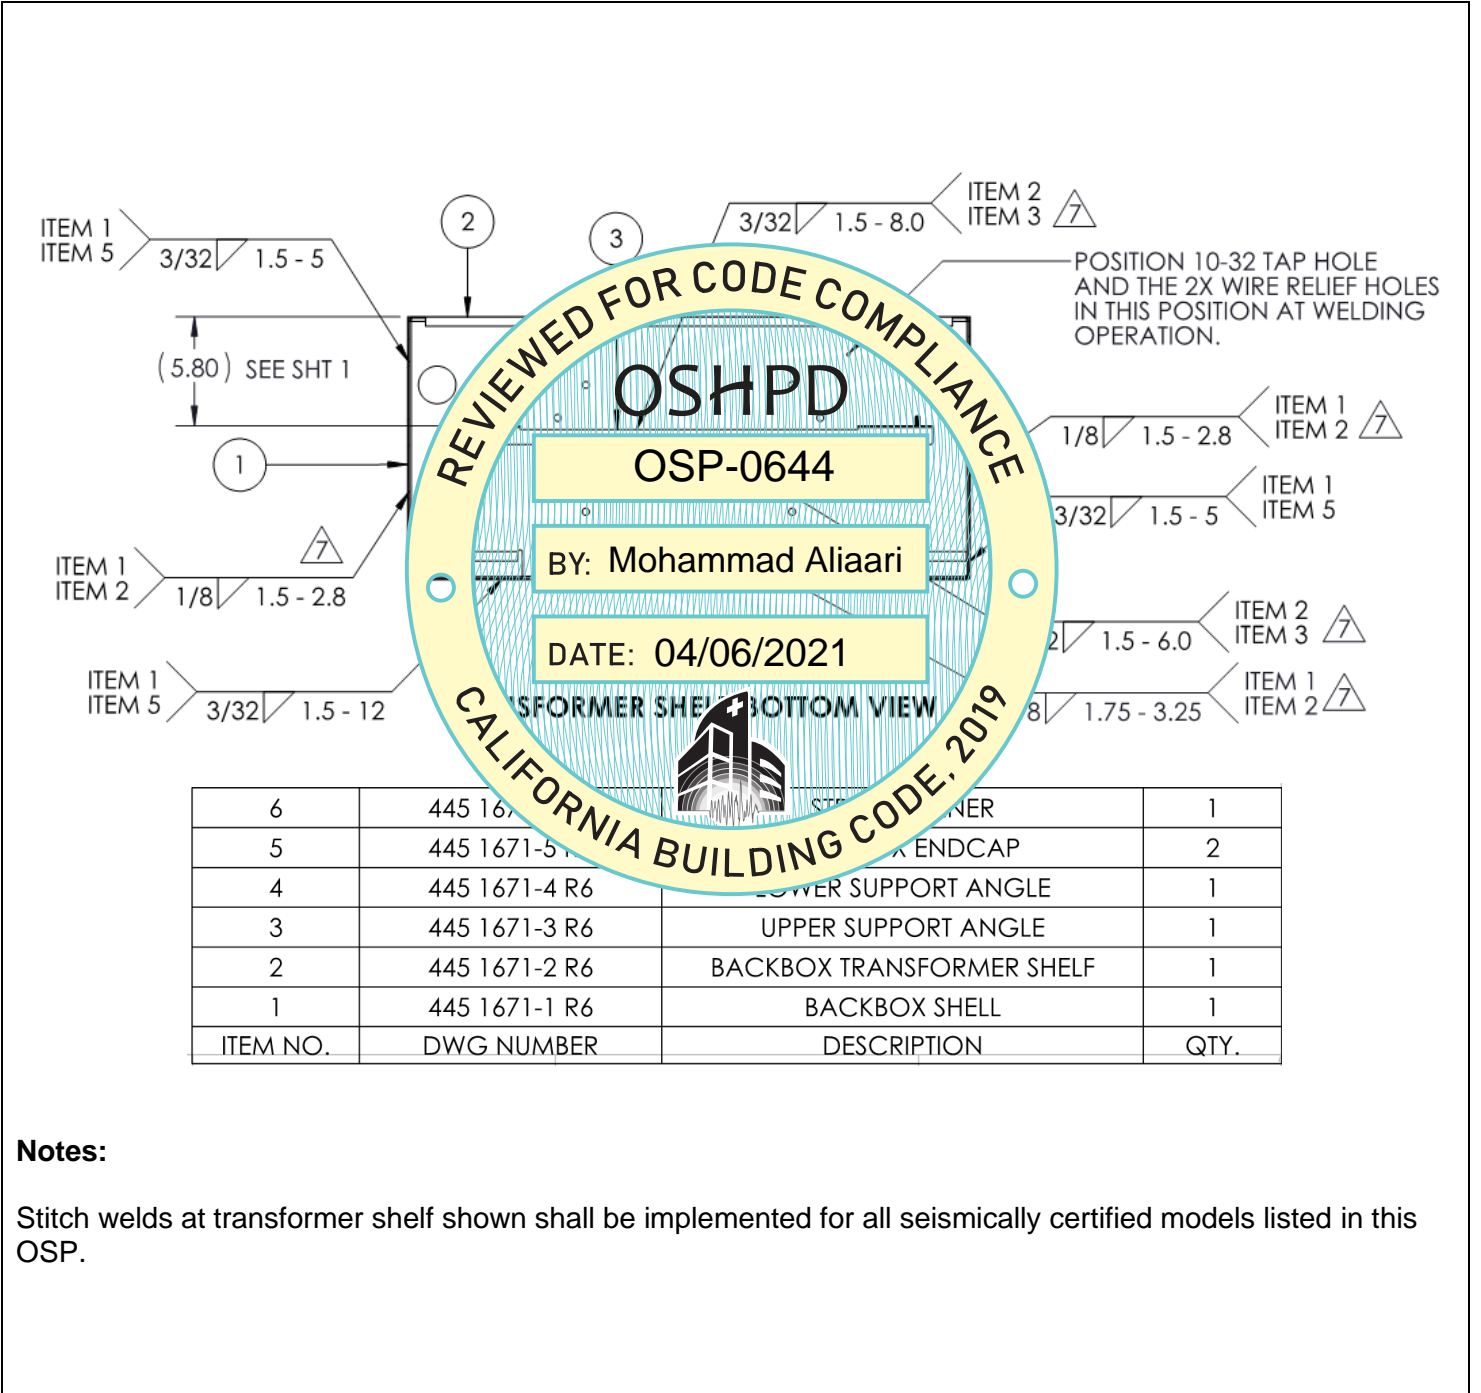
ITEM 1
ITEM 5
3/32 1.5 - 5

2

3

3/32 1.5 - 8.0
ITEM 2
ITEM 3
7

POSITION 10-32 TAP HOLE AND THE 2X WIRE RELIEF HOLES IN THIS POSITION AT WELDING OPERATION.

(5.80) SEE SHT 1

1

ITEM 1
ITEM 2
7
1/8 1.5 - 2.8

ITEM 1
ITEM 5
3/32 1.5 - 12

1/8 1.5 - 2.8
ITEM 1
ITEM 2
7

3/32 1.5 - 5
ITEM 1
ITEM 5

2 1.5 - 6.0
ITEM 2
ITEM 3
7

8 1.75 - 3.25
ITEM 1
ITEM 2
7

REVIEWED FOR CODE COMPLIANCE
OSHPD
OSP-0644
BY: Mohammad Aliaari
DATE: 04/06/2021
CALIFORNIA BUILDING CODE, 2019

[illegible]SFORMER SHE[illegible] BOTTOM VIEW

| 6 | 445 16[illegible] | ST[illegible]NER | 1 |
|---|---|---|---|
| 5 | 445 1671-5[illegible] | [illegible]X ENDCAP | 2 |
| 4 | 445 1671-4 R6 | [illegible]WER SUPPORT ANGLE | 1 |
| 3 | 445 1671-3 R6 | UPPER SUPPORT ANGLE | 1 |
| 2 | 445 1671-2 R6 | BACKBOX TRANSFORMER SHELF | 1 |
| 1 | 445 1671-1 R6 | BACKBOX SHELL | 1 |
| ITEM NO. | DWG NUMBER | DESCRIPTION | QTY. |

Notes:

Stitch welds at transformer shelf shown shall be implemented for all seismically certified models listed in this OSP.